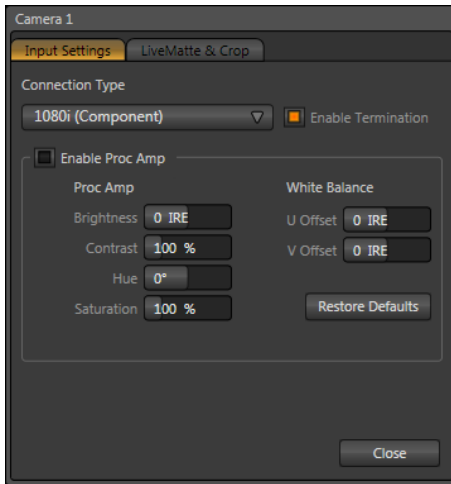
Camera 1

Input Settings | LiveMatte & Crop

Connection Type

1080i (Component)

Enable Termination

Enable Proc Amp

Proc Amp

Brightness 0 IRE

Contrast 100 %

Hue 0°

Saturation 100 %

White Balance

U Offset 0 IRE

V Offset 0 IRE

Restore Defaults

Close